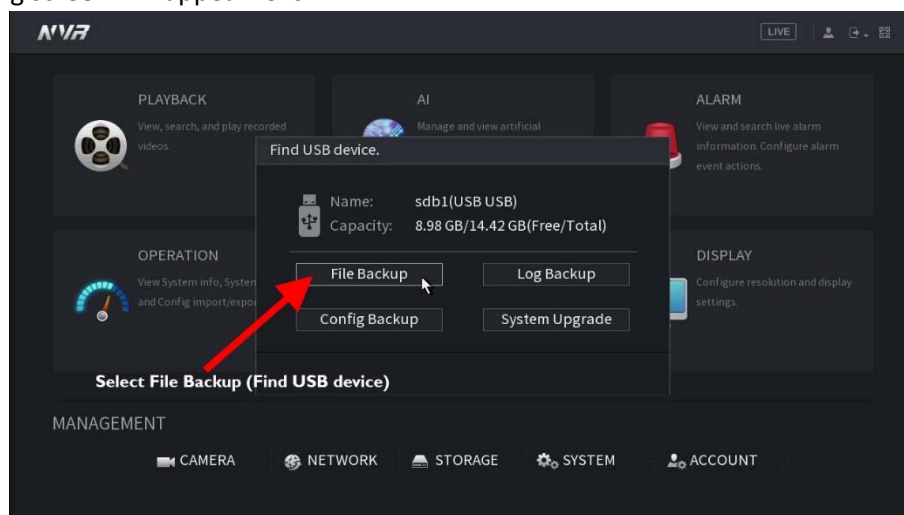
NVR

LIVE

PLAYBACK
View, search, and play recorded videos.

AI
Manage and view artificial

ALARM
View and search live alarm information. Configure alarm event actions.

Find USB device.

Name: sdb1(USB USB)
Capacity: 8.98 GB/14.42 GB(Free/Total)

File Backup
Log Backup
Config Backup
System Upgrade

OPERATION
View System info, Systen and Config import/expo

DISPLAY
Configure resolution and display settings.

Select File Backup (Find USB device)

MANAGEMENT

CAMERA
NETWORK
STORAGE
SYSTEM
ACCOUNT